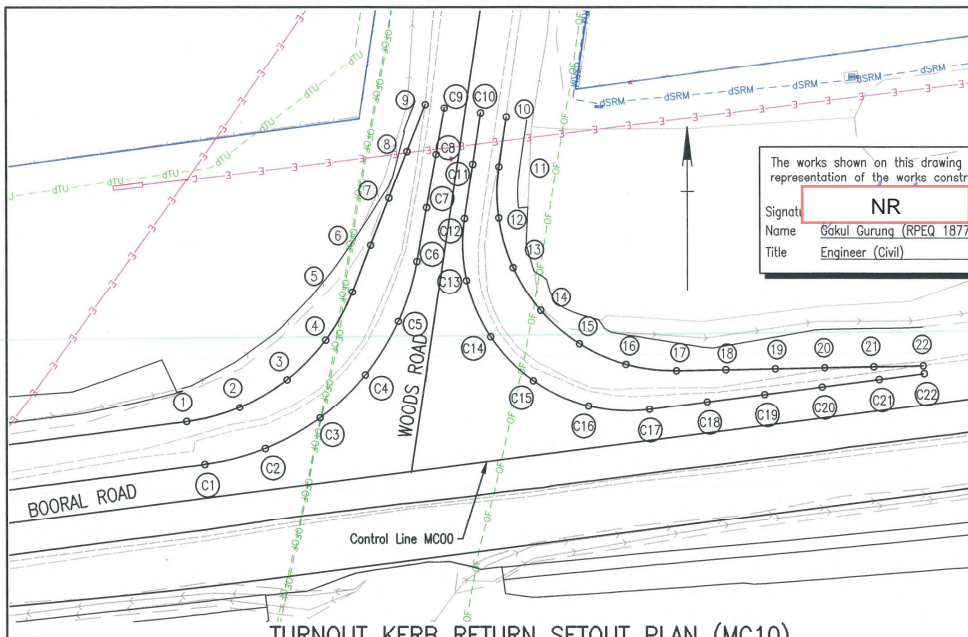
The works shown on this drawing
representation of the works constr
Signatu NR
Name Gakul Gurung (RPEQ 1877
Title Engineer (Civil)

dTU
dTU
dTU
dTU
dTU
dTU
dSRM
dSRM
dSRM
dSRM
dSRM
dSRM
dSRM
OF
OF
OF
OF
OF
dOTO
dOTO
dOTO
dOTO
dOTO

9
C9
C10
10
8
C8
C11
11
7
C7
6
C12
12
C6
13
5
C13
14
4
C5
15
16
17
18
19
20
21
22
3
C14
WOODS ROAD
2
C4
1
C15
C16
C17
C18
C19
C20
C21
C22
C3
C2
C1
BOORAL ROAD
Control Line MC00

TURNOUT KERB RETURN SETOUT PLAN (MC10)